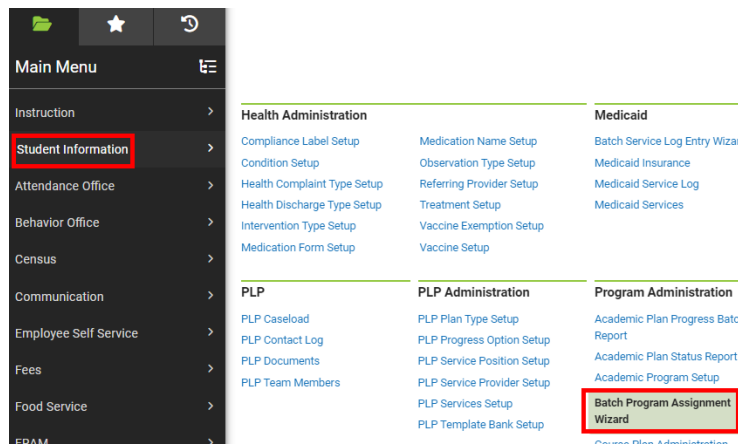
Main Menu

Instruction
Student Information
Attendance Office
Behavior Office
Census
Communication
Employee Self Service
Fees
Food Service
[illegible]

Health Administration

Compliance Label Setup
Condition Setup
Health Complaint Type Setup
Health Discharge Type Setup
Intervention Type Setup
Medication Form Setup

Medication Name Setup
Observation Type Setup
Referring Provider Setup
Treatment Setup
Vaccine Exemption Setup
Vaccine Setup

Medicaid

Batch Service Log Entry Wiza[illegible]
Medicaid Insurance
Medicaid Service Log
Medicaid Services

PLP

PLP Caseload
PLP Contact Log
PLP Documents
PLP Team Members

PLP Administration

PLP Plan Type Setup
PLP Progress Option Setup
PLP Service Position Setup
PLP Service Provider Setup
PLP Services Setup
PLP Template Bank Setup

Program Administration

Academic Plan Progress Batc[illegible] Report
Academic Plan Status Report
Academic Program Setup
Batch Program Assignment Wizard
Course Plan Administration